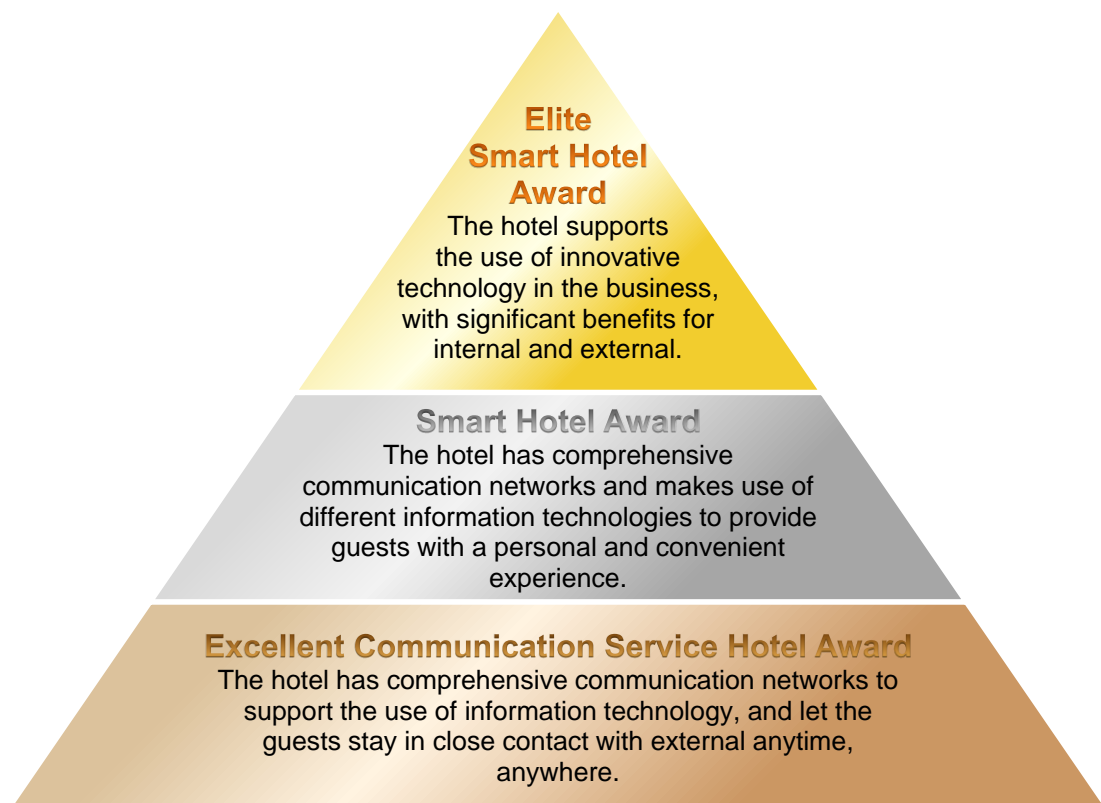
Elite
Smart Hotel
Award

The hotel supports the use of innovative technology in the business, with significant benefits for internal and external.

Smart Hotel Award

The hotel has comprehensive communication networks and makes use of different information technologies to provide guests with a personal and convenient experience.

Excellent Communication Service Hotel Award

The hotel has comprehensive communication networks to support the use of information technology, and let the guests stay in close contact with external anytime, anywhere.